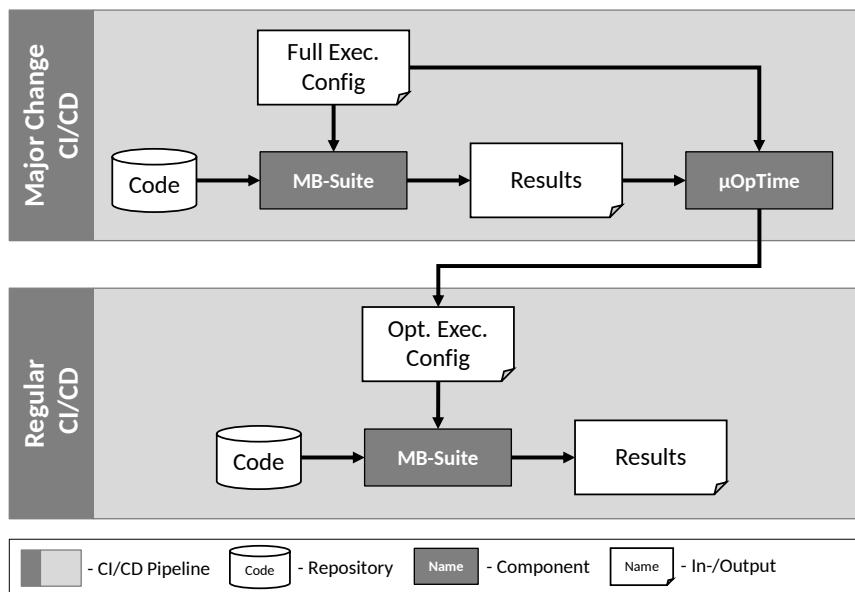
Major Change CI/CD

Full Exec. Config

Code

MB-Suite

Results

µOpTime

Regular CI/CD

Opt. Exec. Config

Code

MB-Suite

Results

- CI/CD Pipeline Code - Repository Name - Component Name - In-/Output